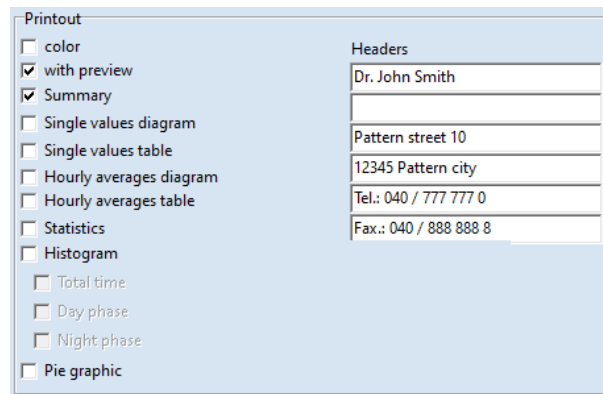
Printout

color
with preview
Summary
Single values diagram
Single values table
Hourly averages diagram
Hourly averages table
Statistics
Histogram
Total time
Day phase
Night phase
Pie graphic

Headers

Dr. John Smith

Pattern street 10
12345 Pattern city
Tel.: 040 / 777 777 0
Fax.: 040 / 888 888 8